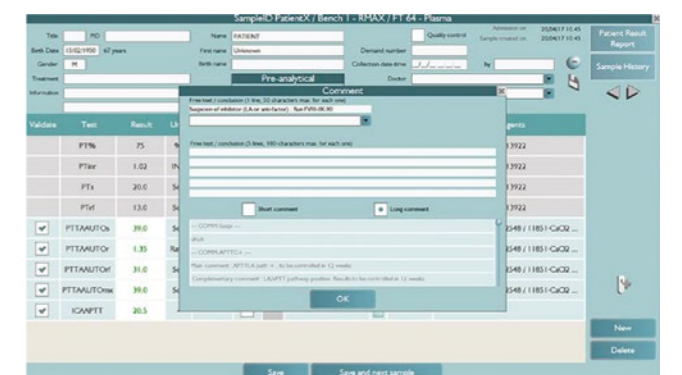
SampleID PatientX / Bench 1 - RMAX / FT 64 - Plasma

Title PID Name PATIENT Quality control Admission on 20/04/17 10:45 Sample created on 20/04/17 10:45

Birth Date 15/02/1950 67 years First name Unknown Demand number

Gender M Birth name Collection date-time __/__/____ __:__ by

Treatment Pre-analytical Doctor

Information

Patient Result Report

Sample History

Comment

Free text / conclusion (1 line, 50 characters max. for each one)

Suspicion of inhibitor (LA or anti-factor) - Run FVIII-IX-XI

Free text / conclusion (5 lines, 100 characters max. for each one)

Short comment

Long comment

-- COMM Suspi --

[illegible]

-- COMM APTTC+ --

Main comment : APTT/LA path + , to be controlled in 12 weeks

Complementary comment : LA/APTT pathway positive. Results to be controlled in 12 weeks

OK

| Validate | Test | Result | Un | | Reagents |
|---|---|---|---|---|---|
| | PT% | 75 | % | | 13922 |
| | PTinr | 1.02 | IN | | 13922 |
| | PTs | 20.0 | Se | | 13922 |
| | PTsT | 13.0 | Se | | 13922 |
| ✓ | PTTAAUTOs | 39.0 | Se | | 3548 / 11851-CaCl2 ... |
| ✓ | PTTAAUTOr | 1.35 | Ra | | 3548 / 11851-CaCl2 ... |
| ✓ | PTTAAUTOsT | 31.0 | Se | | 3548 / 11851-CaCl2 ... |
| ✓ | PTTAAUTOmx | 39.0 | Se | | 3548 / 11851-CaCl2 ... |
| ✓ | ICAAPTT | 20.5 | | | |

New

Delete

Save Save and next sample